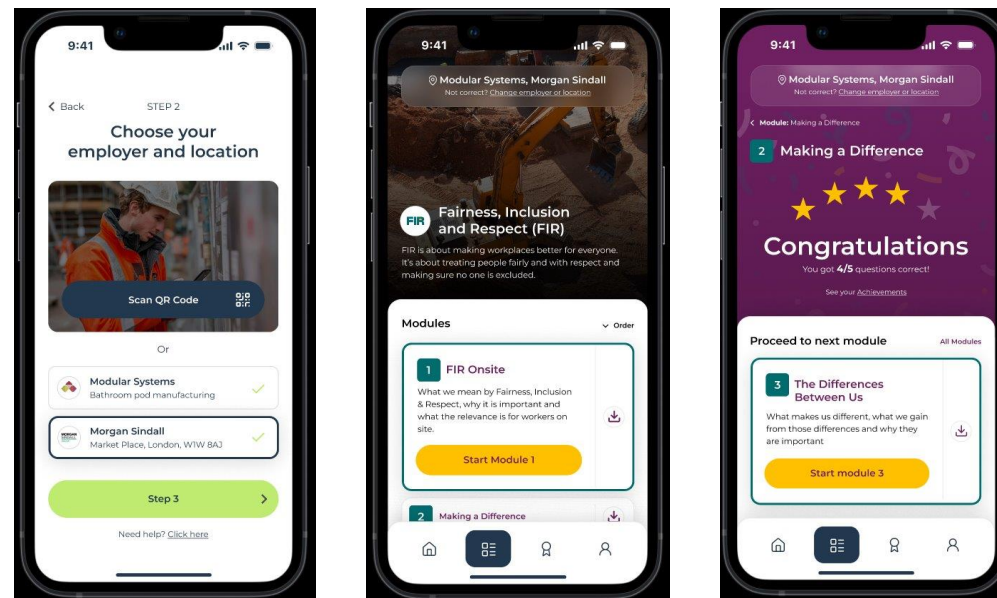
9:41

< Back STEP 2

Choose your employer and location

Scan QR Code

Or

Modular Systems
Bathroom pod manufacturing

Morgan Sindall
Market Place, London, W1W 8AJ

Step 3 >

Need help? Click here

9:41

Modular Systems, Morgan Sindall
Not correct? Change employer or location

FIR Fairness, Inclusion and Respect (FIR)

FIR is about making workplaces better for everyone. It's about treating people fairly and with respect and making sure no one is excluded.

Modules
Order

1 FIR Onsite

What we mean by Fairness, Inclusion & Respect, why it is important and what the relevance is for workers on site.

Start Module 1

2 Making a Difference

9:41

Modular Systems, Morgan Sindall
Not correct? Change employer or location

< Module: Making a Difference

2 Making a Difference

Congratulations

You got 4/5 questions correct!

See your Achievements

Proceed to next module
All Modules

3 The Differences Between Us

What makes us different, what we gain from those differences and why they are important

Start module 3